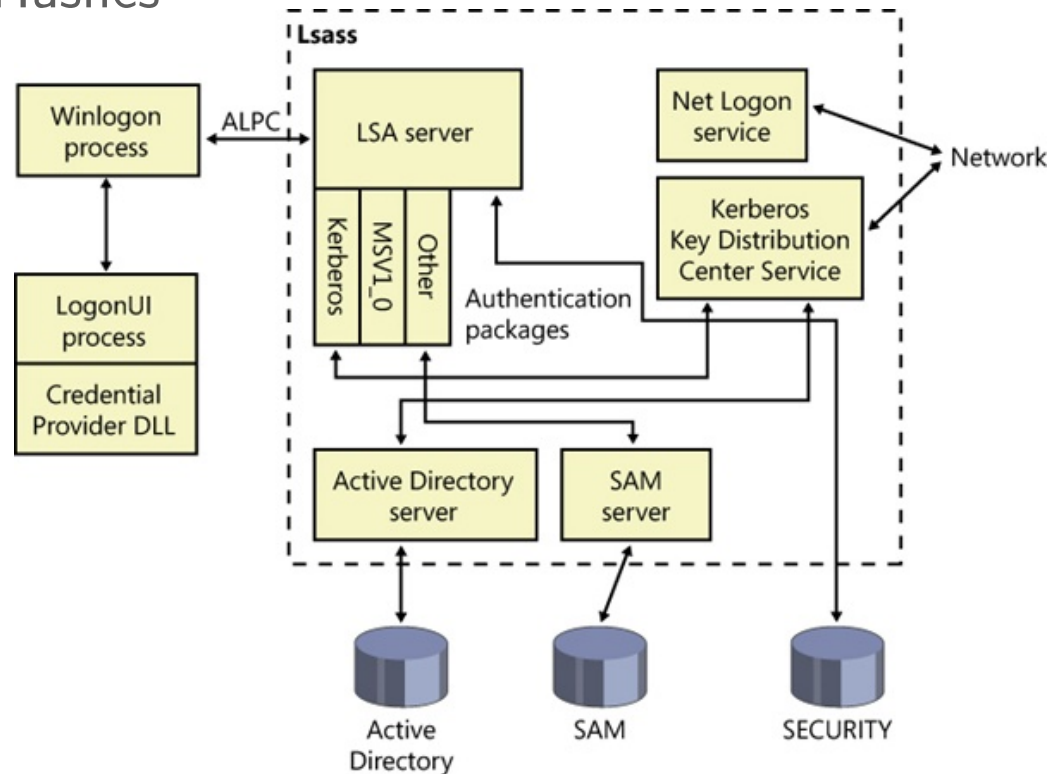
Hashes

Lsass

Winlogon process

ALPC

LSA server

Kerberos

MSV1_0

Other

Authentication packages

Net Logon service

Network

Kerberos Key Distribution Center Service

LogonUI process

Credential Provider DLL

Active Directory server

SAM server

Active Directory

SAM

SECURITY